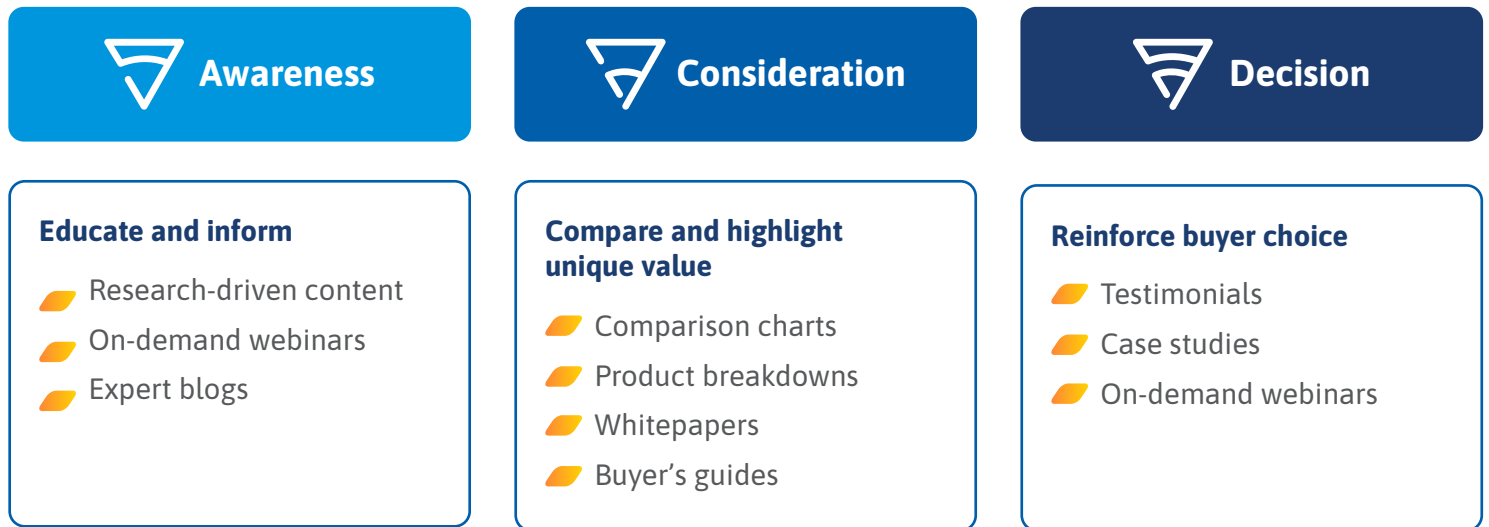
Awareness

Consideration

Decision

Educate and inform

Research-driven content

On-demand webinars

Expert blogs

Compare and highlight unique value

Comparison charts

Product breakdowns

Whitepapers

Buyer’s guides

Reinforce buyer choice

Testimonials

Case studies

On-demand webinars